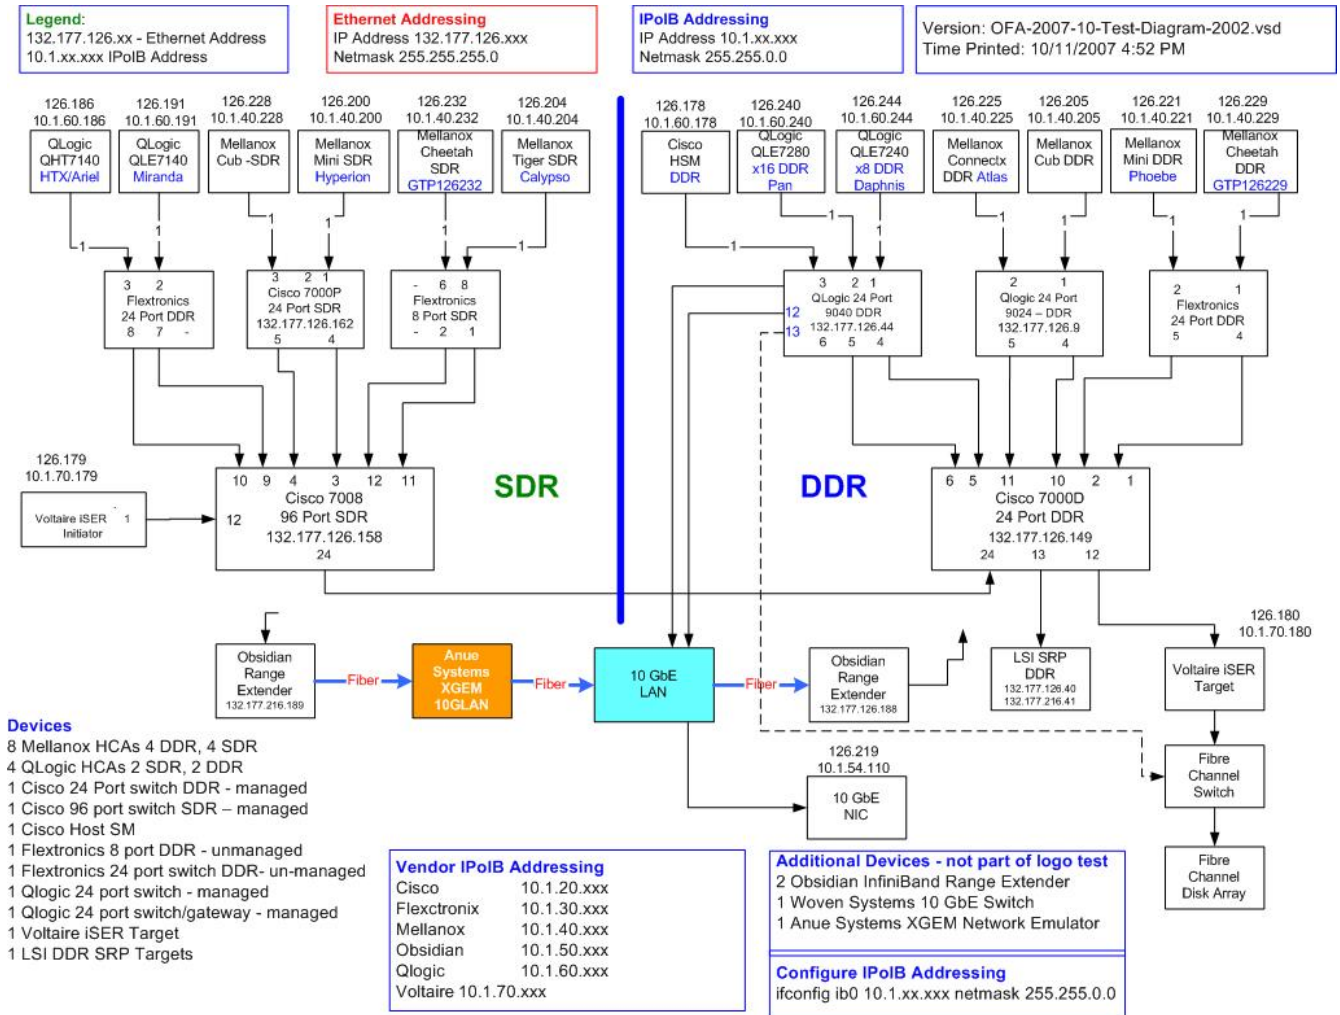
Legend:
132.177.126.xx - Ethernet Address
10.1.xx.xxx IPoIB Address

Ethernet Addressing
IP Address 132.177.126.xxx
Netmask 255.255.255.0

IPoIB Addressing
IP Address 10.1.xx.xxx
Netmask 255.255.0.0

Version: OFA-2007-10-Test-Diagram-2002.vsd
Time Printed: 10/11/2007 4:52 PM

126.186
10.1.60.186
QLogic
QHT7140
HTX/Ariel

126.191
10.1.60.191
QLogic
QLE7140
Miranda

126.228
10.1.40.228
Mellanox
Cub -SDR

126.200
10.1.40.200
Mellanox
Mini SDR
Hyperion

126.232
10.1.40.232
Mellanox
Cheetah
SDR
GTP126232

126.204
10.1.40.204
Mellanox
Tiger SDR
Calypso

126.178
10.1.60.178
Cisco
HSM
DDR

126.240
10.1.60.240
QLogic
QLE7280
x16 DDR
Pan

126.244
10.1.60.244
QLogic
QLE7240
x8 DDR
Daphnis

126.225
10.1.40.225
Mellanox
Connectx
DDR Atlas

126.205
10.1.40.205
Mellanox
Cub DDR

126.221
10.1.40.221
Mellanox
Mini DDR
Phoebe

126.229
10.1.40.229
Mellanox
Cheetah
DDR
GTP126229

1 1 1 1 1 1 1 1 1 1 1 1 1

3 2
Flextronics
24 Port DDR
8 7 -

3 2 1
Cisco 7000P
24 Port SDR
132.177.126.162
5 4

- 6 8
Flextronics
8 Port SDR
- 2 1

3 2 1
QLogic 24 Port
9040 DDR
132.177.126.44
6 5 4
12
13

2 1
Qlogic 24 Port
9024 – DDR
132.177.126.9
5 4

2 1
Flextronics
24 Port DDR
5 4

126.179
10.1.70.179
Voltaire iSER 1
Initiator

10 9 4 3 12 11
Cisco 7008
96 Port SDR
132.177.126.158
12
24

SDR

DDR

6 5 11 10 2 1
Cisco 7000D
24 Port DDR
132.177.126.149
24 13 12

126.180
10.1.70.180

Obsidian
Range
Extender
132.177.216.189

Fiber

Anue
Systems
XGEM
10GLAN

Fiber

10 GbE
LAN

Fiber

Obsidian
Range
Extender
132.177.126.188

LSI SRP
DDR
132.177.126.40
132.177.216.41

Voltaire iSER
Target

126.219
10.1.54.110
10 GbE
NIC

Fibre
Channel
Switch

Fibre
Channel
Disk Array

Devices
8 Mellanox HCAs 4 DDR, 4 SDR
4 QLogic HCAs 2 SDR, 2 DDR
1 Cisco 24 Port switch DDR - managed
1 Cisco 96 port switch SDR – managed
1 Cisco Host SM
1 Flextronics 8 port DDR - unmanaged
1 Flextronics 24 port switch DDR- un-managed
1 Qlogic 24 port switch - managed
1 Qlogic 24 port switch/gateway - managed
1 Voltaire iSER Target
1 LSI DDR SRP Targets

Vendor IPoIB Addressing
| Cisco | 10.1.20.xxx |
|---|---|
| Flexctronix | 10.1.30.xxx |
| Mellanox | 10.1.40.xxx |
| Obsidian | 10.1.50.xxx |
| Qlogic | 10.1.60.xxx |
Voltaire 10.1.70.xxx

Additional Devices - not part of logo test
2 Obsidian InfiniBand Range Extender
1 Woven Systems 10 GbE Switch
1 Anue Systems XGEM Network Emulator

Configure IPoIB Addressing
ifconfig ib0 10.1.xx.xxx netmask 255.255.0.0